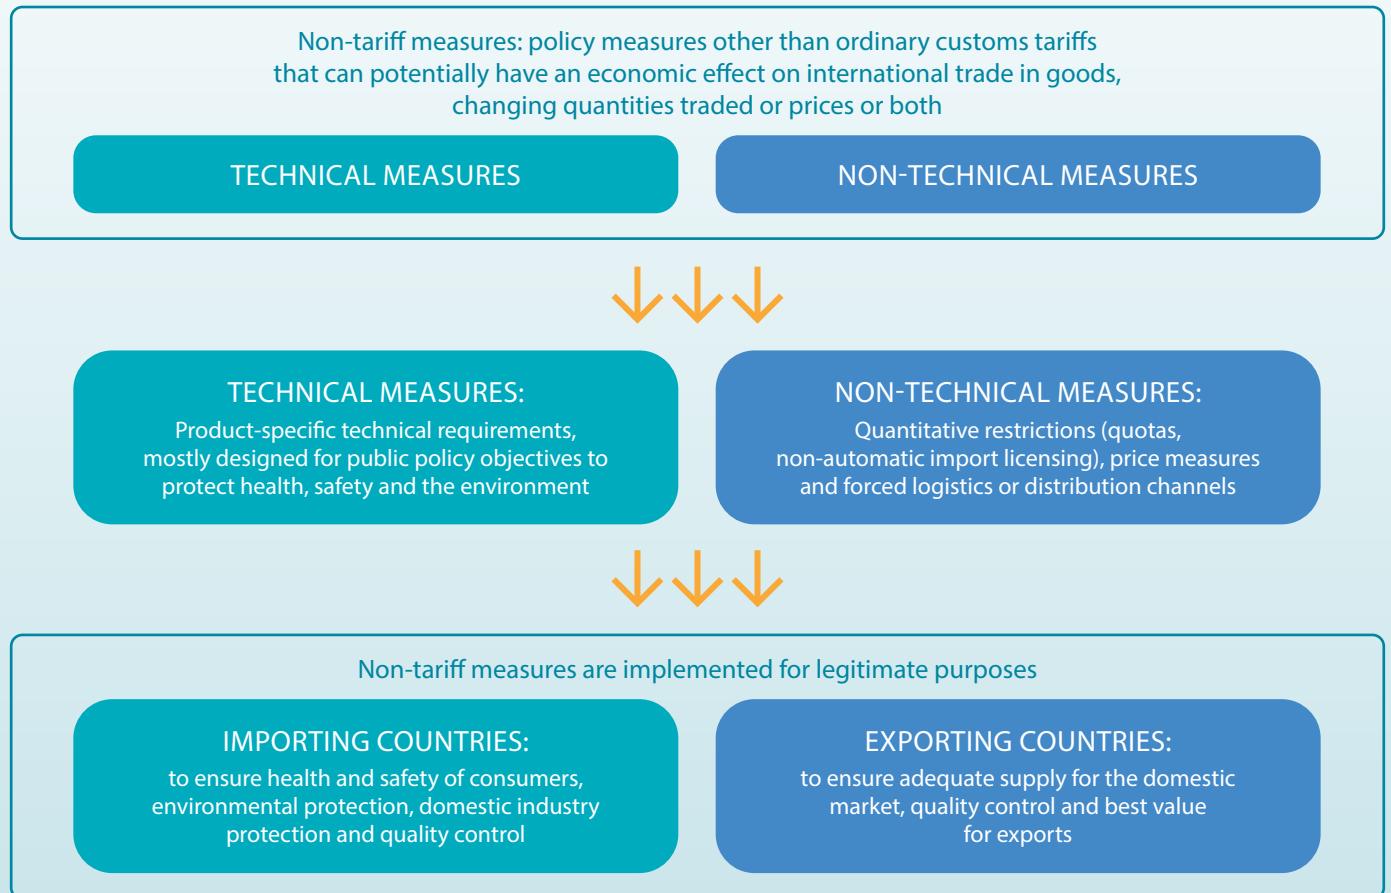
Non-tariff measures: policy measures other than ordinary customs tariffs that can potentially have an economic effect on international trade in goods, changing quantities traded or prices or both

TECHNICAL MEASURES

NON-TECHNICAL MEASURES

TECHNICAL MEASURES:
Product-specific technical requirements, mostly designed for public policy objectives to protect health, safety and the environment

NON-TECHNICAL MEASURES:
Quantitative restrictions (quotas, non-automatic import licensing), price measures and forced logistics or distribution channels

Non-tariff measures are implemented for legitimate purposes

IMPORTING COUNTRIES:
to ensure health and safety of consumers, environmental protection, domestic industry protection and quality control

EXPORTING COUNTRIES:
to ensure adequate supply for the domestic market, quality control and best value for exports